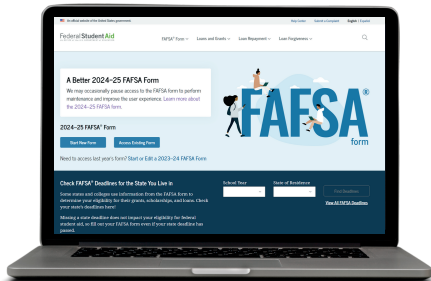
An official website of the United States government

Help Center Submit a Complaint English | Español

Federal Student Aid

FAFSA® Form Loans and Grants Loan Repayment Loan Forgiveness

A Better 2024–25 FAFSA Form

We may occasionally pause access to the FAFSA form to perform maintenance and improve the user experience. Learn more about the 2024–25 FAFSA form.

FAFSA® form

2024–25 FAFSA® Form

Start New Form

Access Existing Form

Need to access last year's form? Start or Edit a 2023–24 FAFSA Form

Check FAFSA® Deadlines for the State You Live In

Some states and colleges use information from the FAFSA form to determine your eligibility for their grants, scholarships, and loans. Check your state's deadline here!

Missing a state deadline does not impact your eligibility for federal student aid, so fill out your FAFSA form even if your state deadline has passed.

School Year

State of Residence

Find Deadlines

View All FAFSA Deadlines